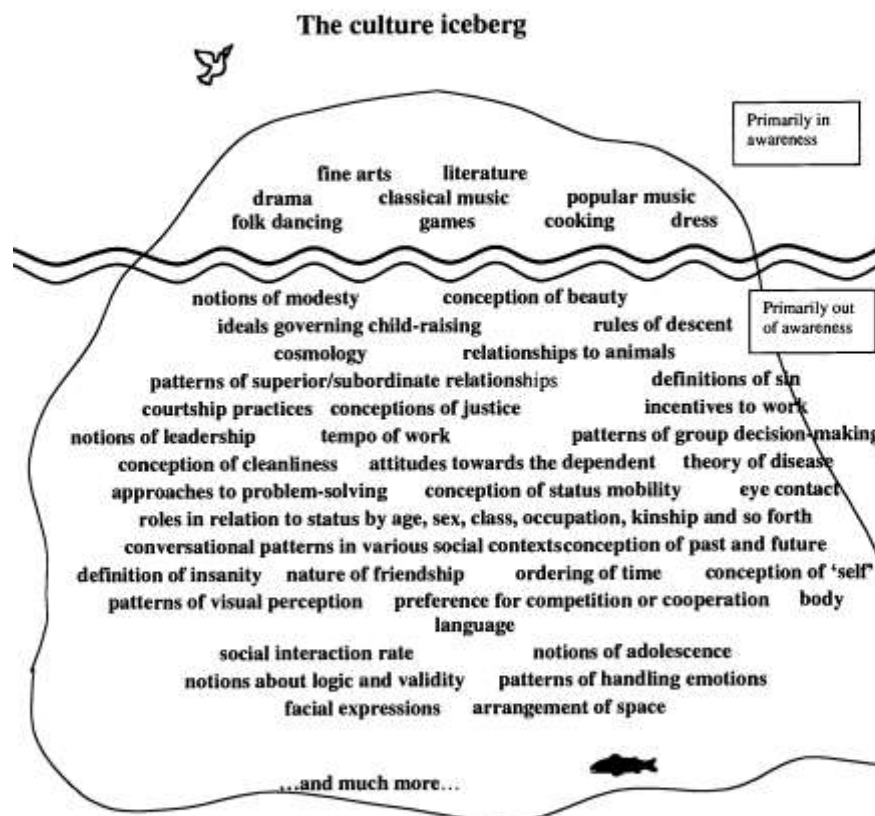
The culture iceberg

Primarily in awareness

fine arts literature
drama classical music popular music
folk dancing games cooking dress

Primarily out of awareness

notions of modesty conception of beauty
ideals governing child-raising rules of descent
cosmology relationships to animals
patterns of superior/subordinate relationships definitions of sin
courtship practices conceptions of justice incentives to work
notions of leadership tempo of work patterns of group decision-making
conception of cleanliness attitudes towards the dependent theory of disease
approaches to problem-solving conception of status mobility eye contact
roles in relation to status by age, sex, class, occupation, kinship and so forth
conversational patterns in various social contextsconception of past and future
definition of insanity nature of friendship ordering of time conception of 'self'
patterns of visual perception preference for competition or cooperation body language
social interaction rate notions of adolescence
notions about logic and validity patterns of handling emotions
facial expressions arrangement of space

...and much more...